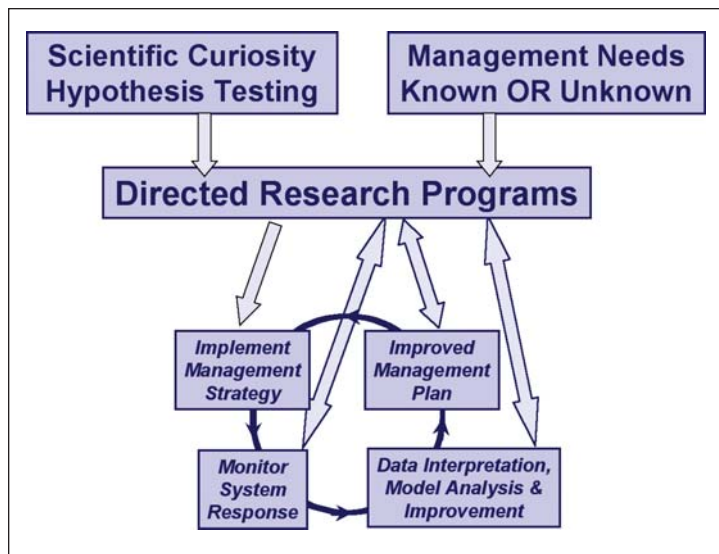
Scientific Curiosity
Hypothesis Testing

Management Needs
Known OR Unknown

Directed Research Programs

Implement
Management
Strategy

Improved
Management
Plan

Monitor
System
Response

Data Interpretation,
Model Analysis &
Improvement